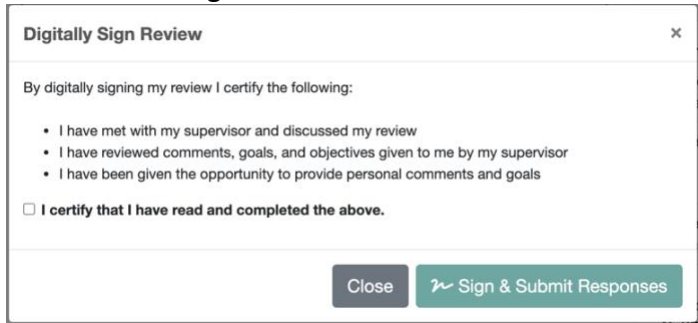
Digitally Sign Review

×

By digitally signing my review I certify the following:

- I have met with my supervisor and discussed my review
- I have reviewed comments, goals, and objectives given to me by my supervisor
- I have been given the opportunity to provide personal comments and goals

☐ I certify that I have read and completed the above.

Close

Sign & Submit Responses